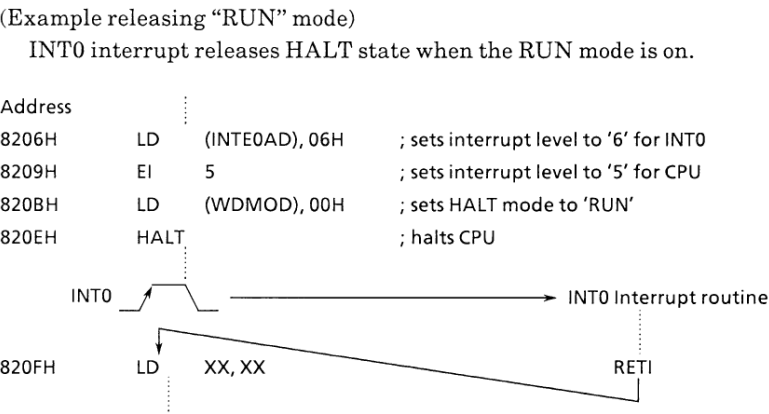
(Example releasing "RUN" mode)
INT0 interrupt releases HALT state when the RUN mode is on.

| Address | | | |
|---|---|---|---|
| 8206H | LD | (INTE0AD), 06H | ; sets interrupt level to '6' for INT0 |
| 8209H | EI | 5 | ; sets interrupt level to '5' for CPU |
| 820BH | LD | (WDMOD), 00H | ; sets HALT mode to 'RUN' |
| 820EH | HALT | | ; halts CPU |

INT0

INT0 Interrupt routine

820FH LD XX, XX

RETI